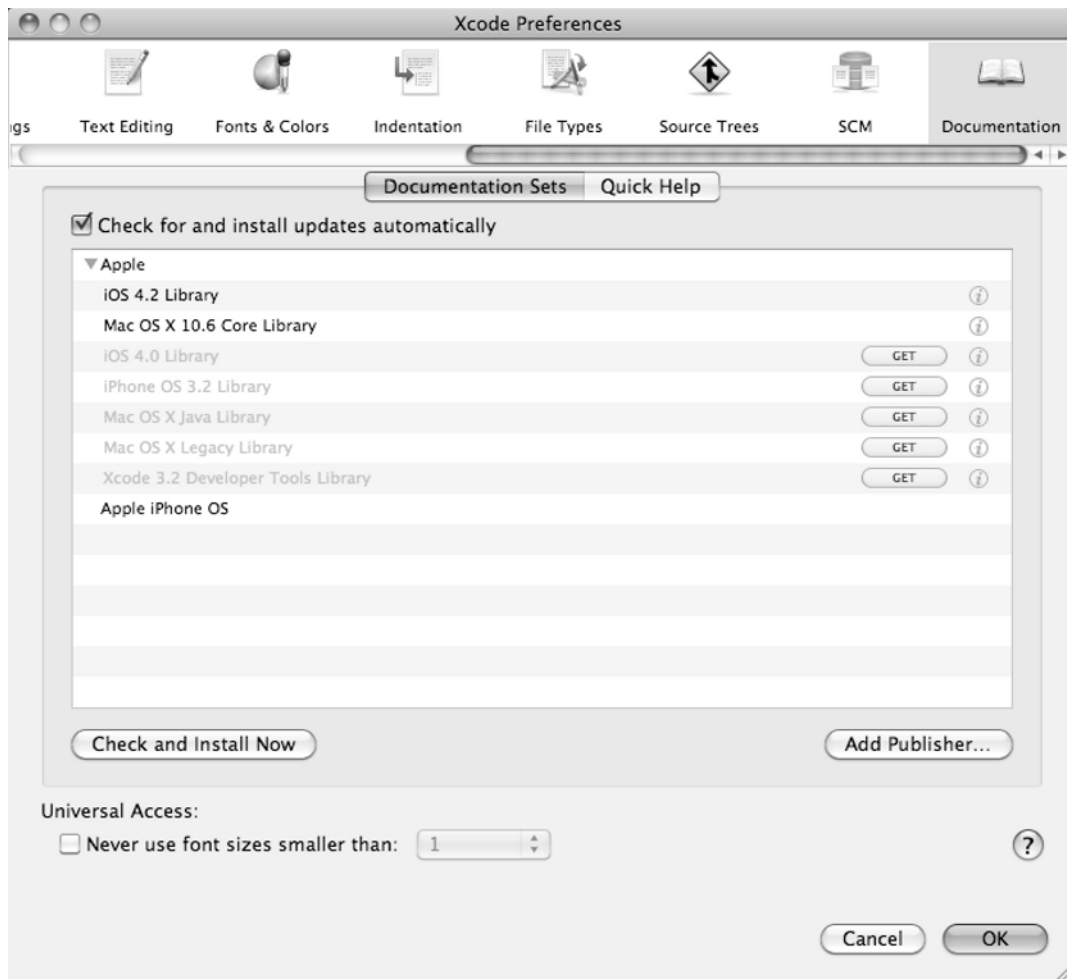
Xcode Preferences

gs Text Editing Fonts & Colors Indentation File Types Source Trees SCM Documentation

Documentation Sets Quick Help

Check for and install updates automatically

▼Apple
iOS 4.2 Library
Mac OS X 10.6 Core Library
iOS 4.0 Library GET
iPhone OS 3.2 Library GET
Mac OS X Java Library GET
Mac OS X Legacy Library GET
Xcode 3.2 Developer Tools Library GET
Apple iPhone OS

Check and Install Now

Add Publisher...

Universal Access:
Never use font sizes smaller than: 1

?

Cancel OK